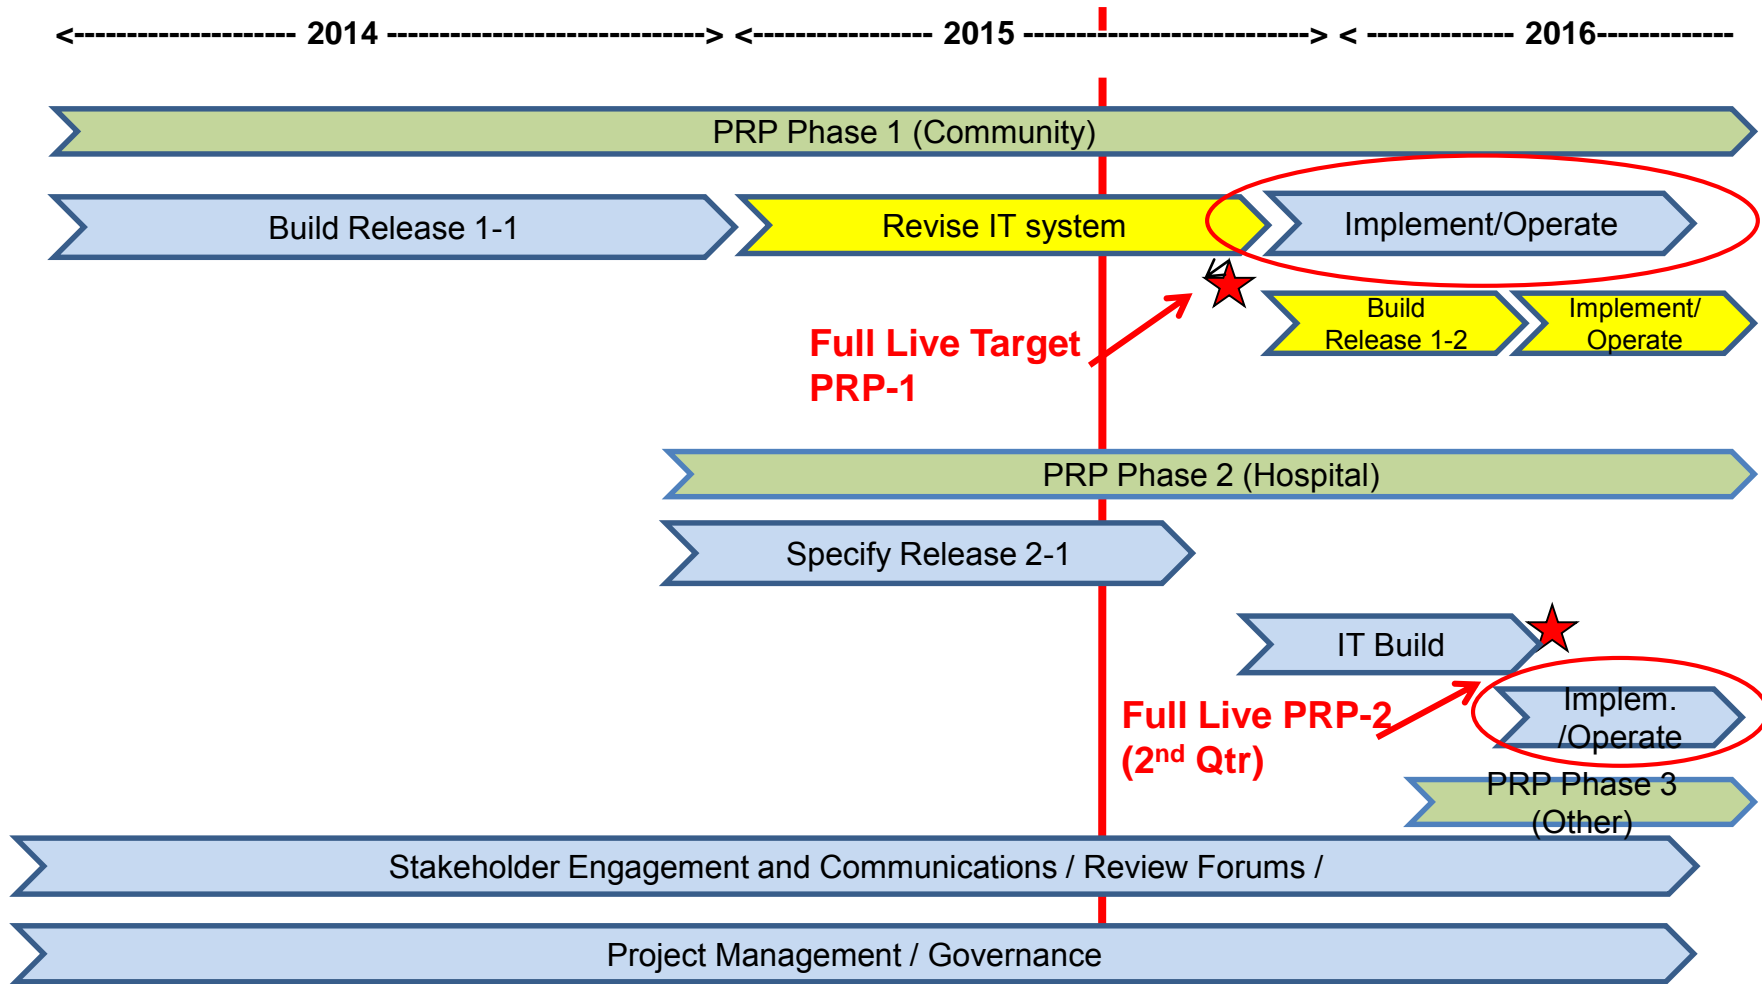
<-------------------- 2014 ----------------------------> <---------------- 2015 -------------------------------> < ------------- 2016-------------

PRP Phase 1 (Community)

Build Release 1-1

Revise IT system

Implement/Operate

Build Release 1-2

Implement/ Operate

Full Live Target PRP-1

PRP Phase 2 (Hospital)

Specify Release 2-1

IT Build

Full Live PRP-2 (2$^{nd}$ Qtr)

Implem. /Operate

PRP Phase 3 (Other)

Stakeholder Engagement and Communications / Review Forums /

Project Management / Governance